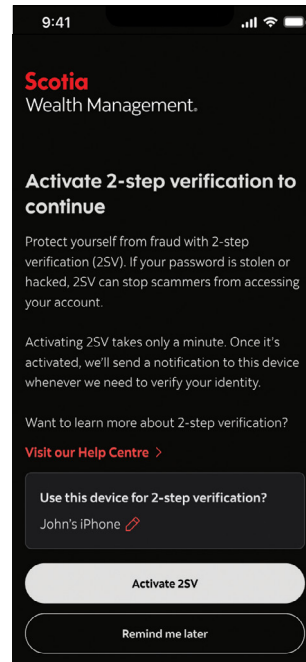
9:41

Scotia
Wealth Management.

Activate 2-step verification to continue

Protect yourself from fraud with 2-step verification (2SV). If your password is stolen or hacked, 2SV can stop scammers from accessing your account.

Activating 2SV takes only a minute. Once it's activated, we'll send a notification to this device whenever we need to verify your identity.

Want to learn more about 2-step verification?

Visit our Help Centre >

Use this device for 2-step verification?
John's iPhone

Activate 2SV

Remind me later